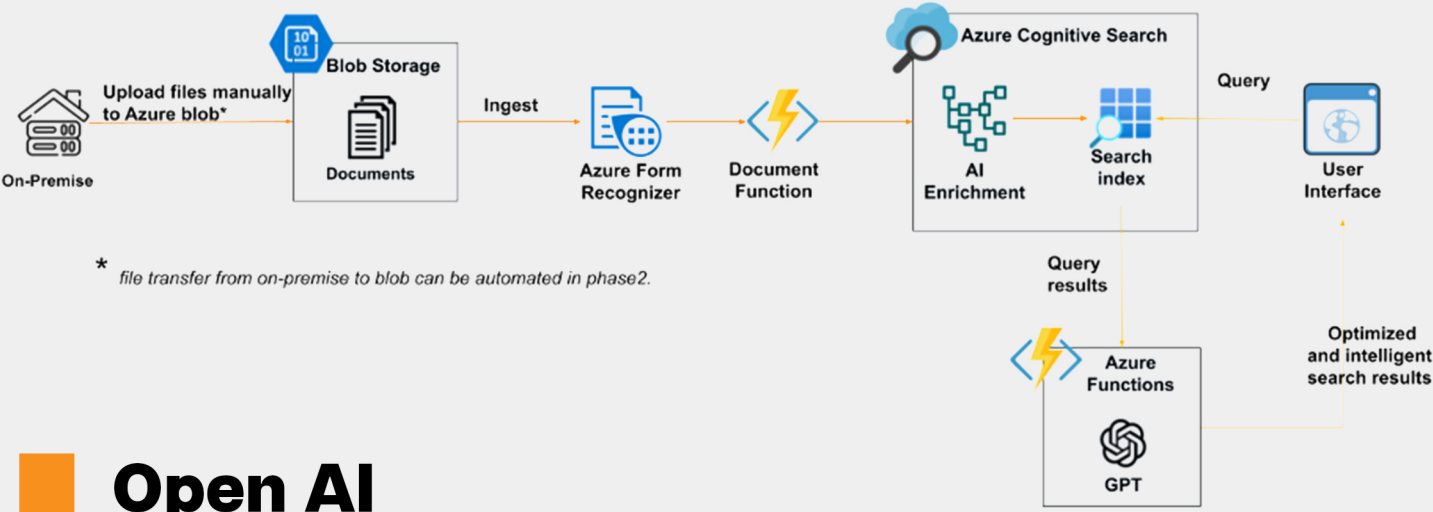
10
01

Blob Storage

Upload files manually to Azure blob*

On-Premise

Documents

Ingest

Azure Form Recognizer

Document Function

Azure Cognitive Search

AI Enrichment

Search index

Query

User Interface

* file transfer from on-premise to blob can be automated in phase2.

Query results

Azure Functions

GPT

Optimized and intelligent search results

Open AI